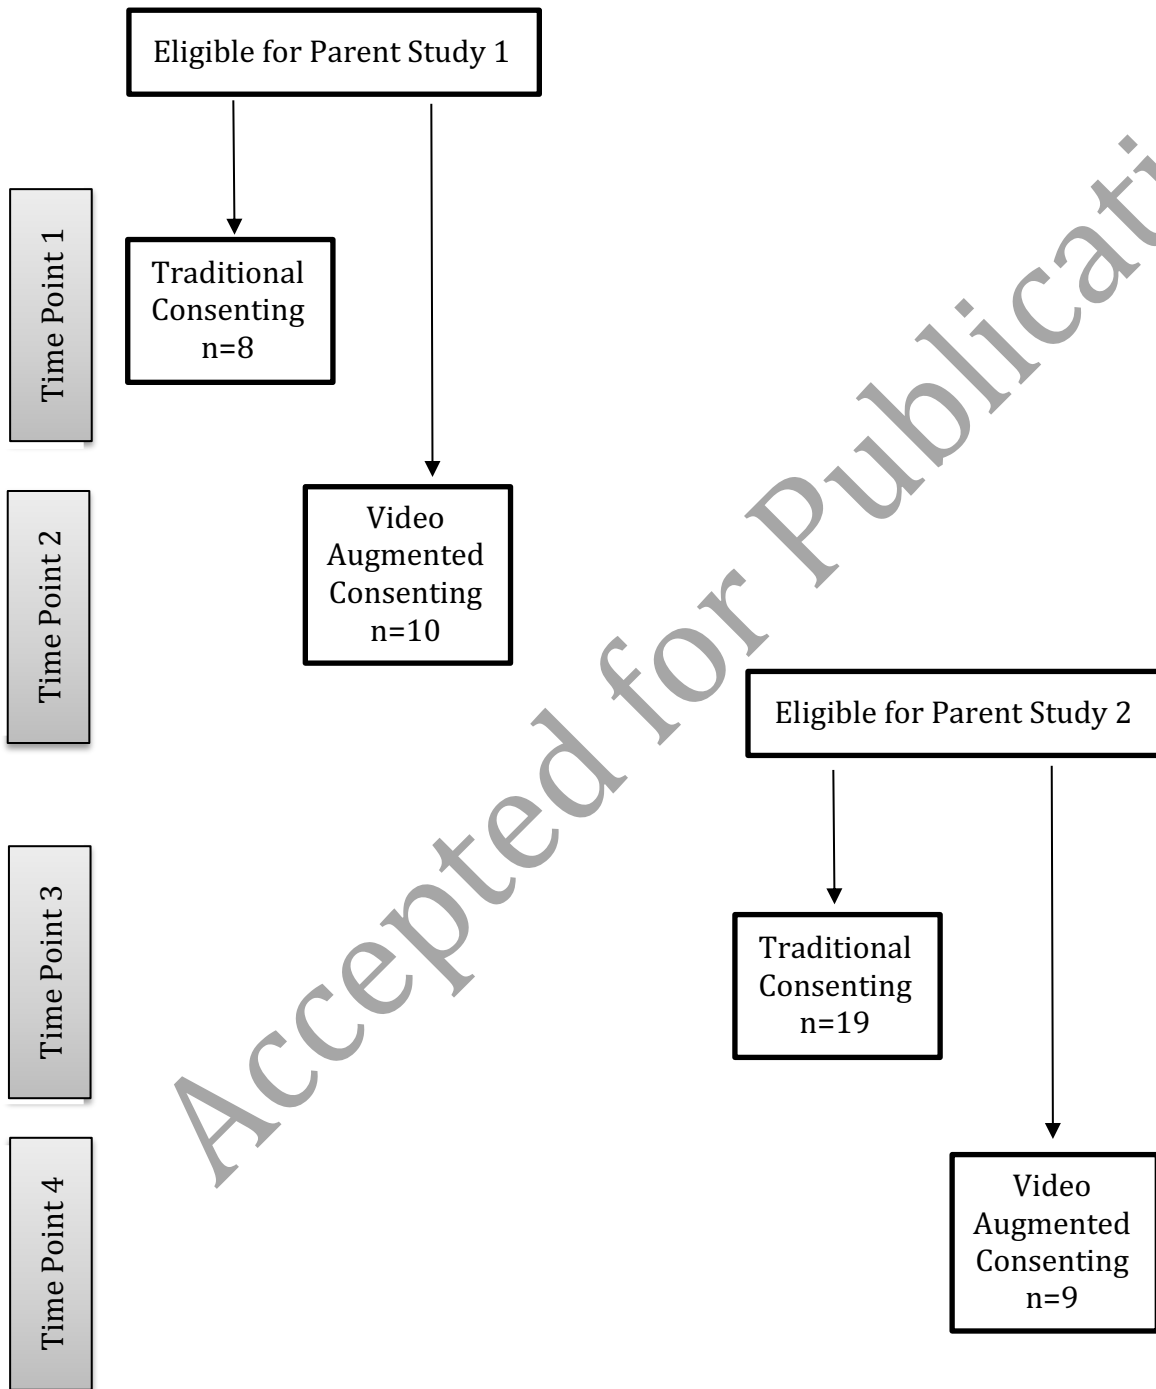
Eligible for Parent Study 1

Time Point 1

Traditional Consenting n=8

Time Point 2

Video Augmented Consenting n=10

Eligible for Parent Study 2

Time Point 3

Traditional Consenting n=19

Time Point 4

Video Augmented Consenting n=9

Accepted for Publicati